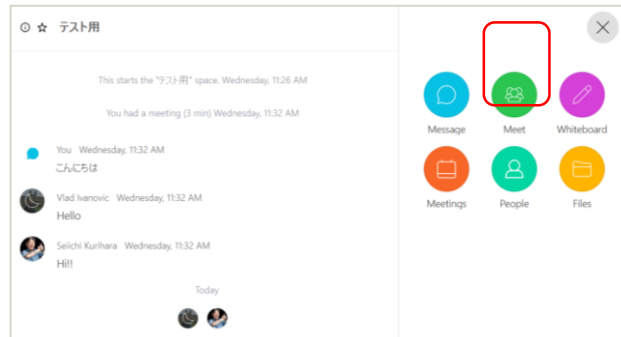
テスト用

This starts the "テスト用" space. Wednesday, 11:26 AM

You had a meeting (3 min) Wednesday, 11:32 AM

You Wednesday, 11:32 AM
こんにちは

Vlad Ivanovic Wednesday, 11:32 AM
Hello

Seiichi Kurihara Wednesday, 11:32 AM
Hi!!

Today

Message
Meet
Whiteboard
Meetings
People
Files